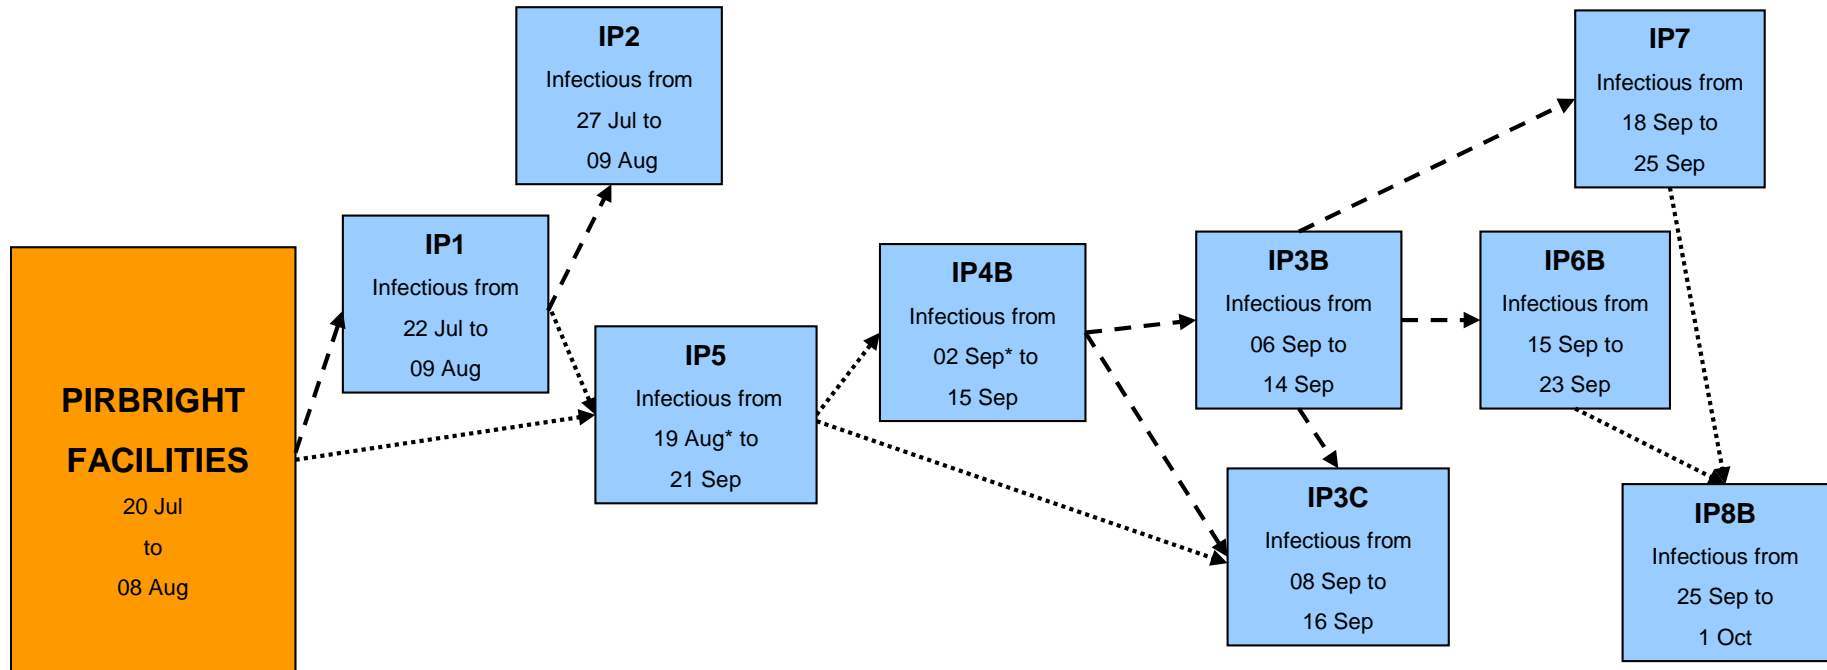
IP2
Infectious from
27 Jul to
09 Aug

IP7
Infectious from
18 Sep to
25 Sep

PIRBRIGHT
FACILITIES
20 Jul
to
08 Aug

IP1
Infectious from
22 Jul to
09 Aug

IP5
Infectious from
19 Aug* to
21 Sep

IP4B
Infectious from
02 Sep* to
15 Sep

IP3B
Infectious from
06 Sep to
14 Sep

IP6B
Infectious from
15 Sep to
23 Sep

IP3C
Infectious from
08 Sep to
16 Sep

IP8B
Infectious from
25 Sep to
1 Oct